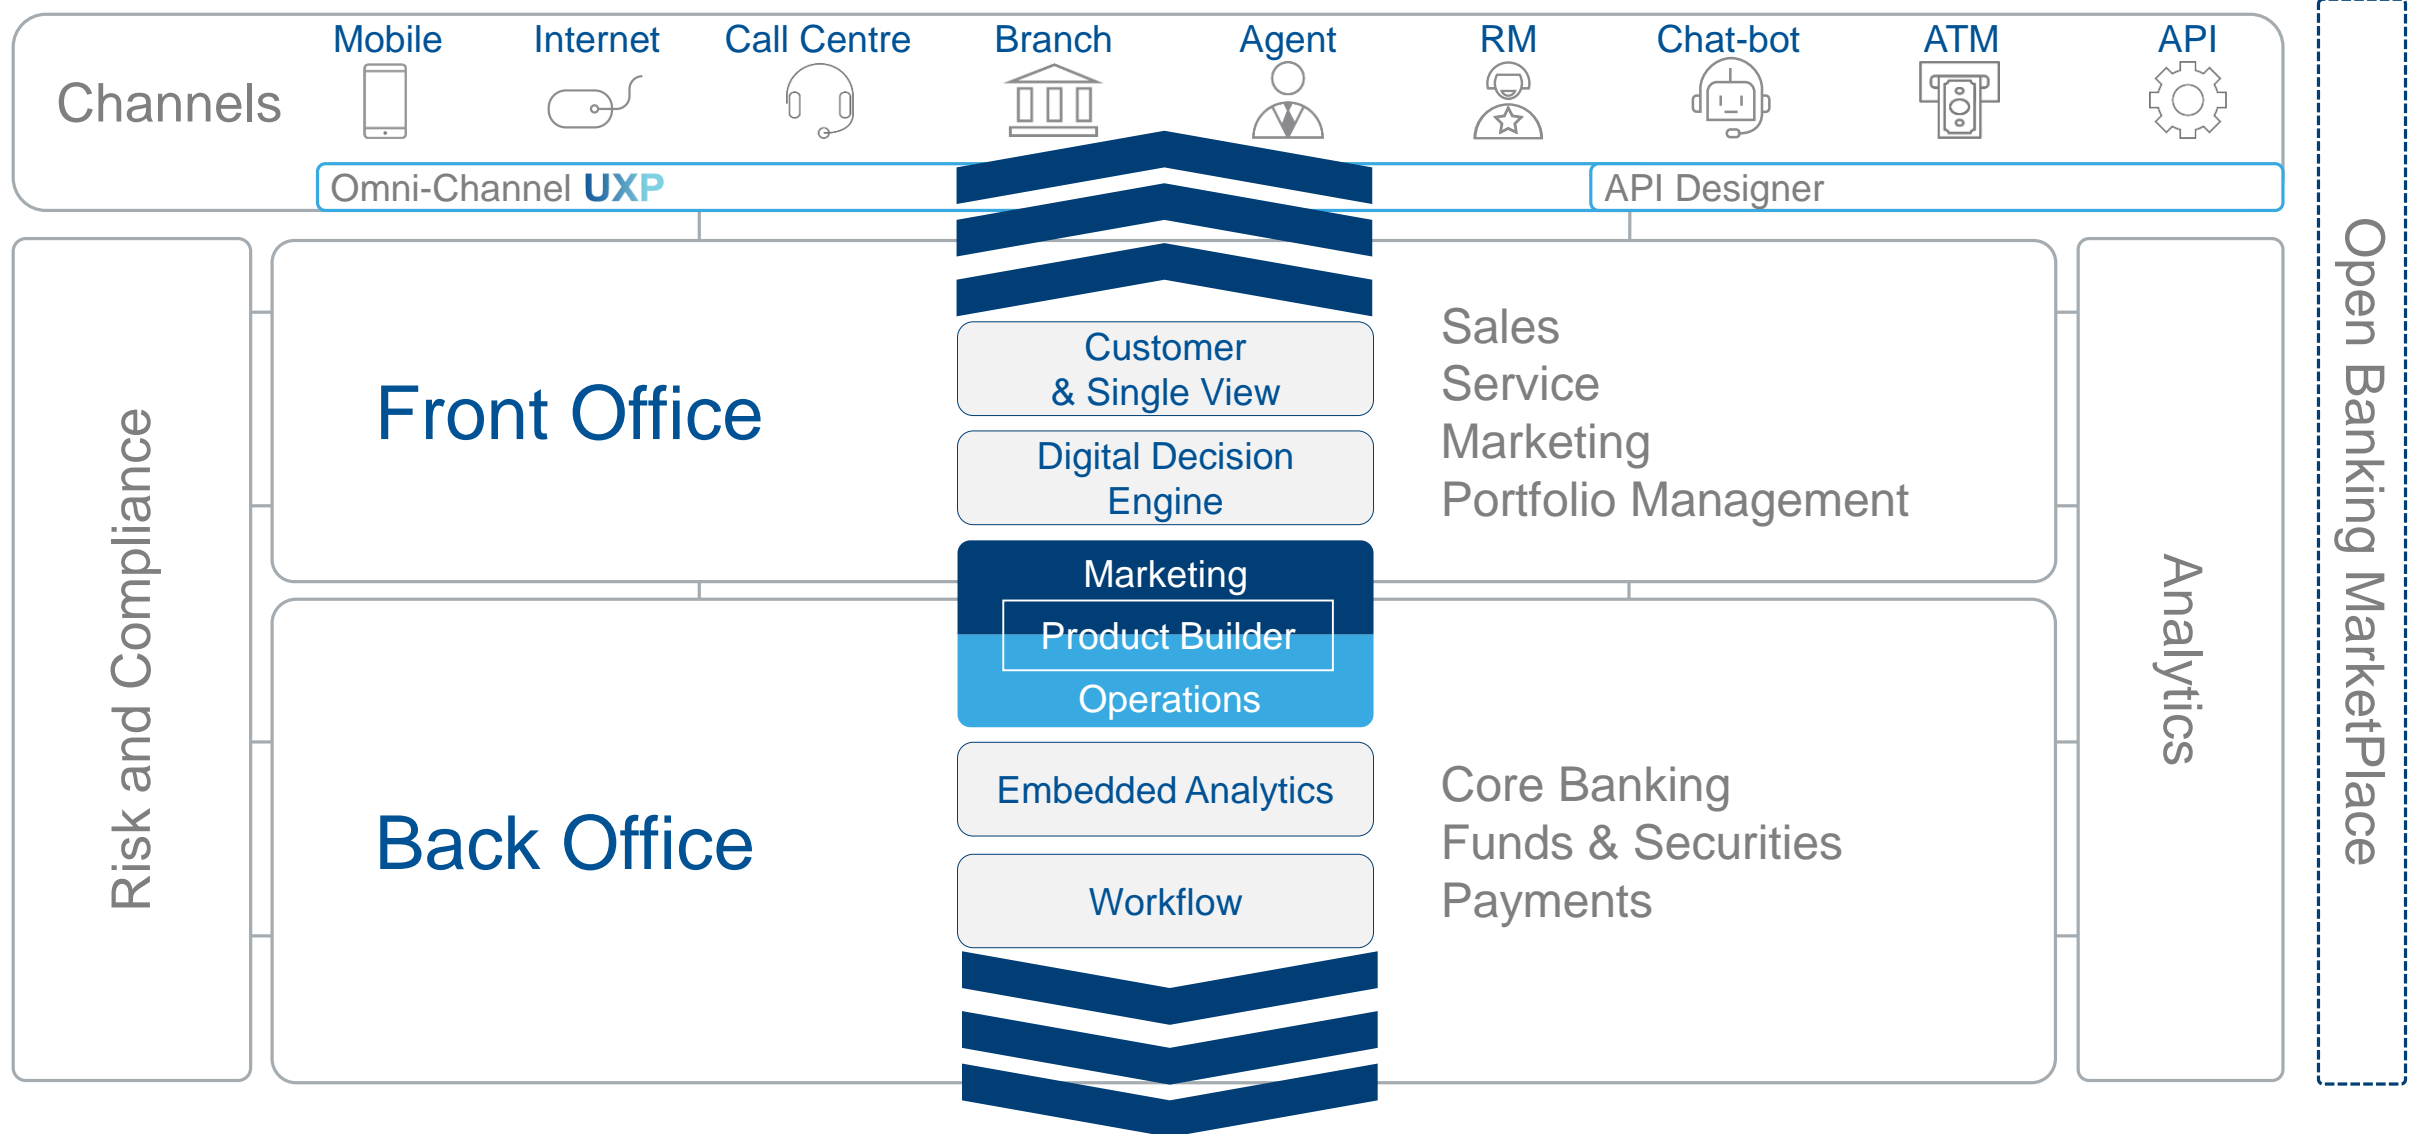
Channels

Mobile Internet Call Centre Branch Agent RM Chat-bot ATM API

Omni-Channel UXP

API Designer

Risk and Compliance

Front Office

Customer & Single View

Digital Decision Engine

Sales
Service
Marketing
Portfolio Management

Marketing

Product Builder

Operations

Back Office

Embedded Analytics

Workflow

Core Banking
Funds & Securities
Payments

Analytics

Open Banking MarketPlace